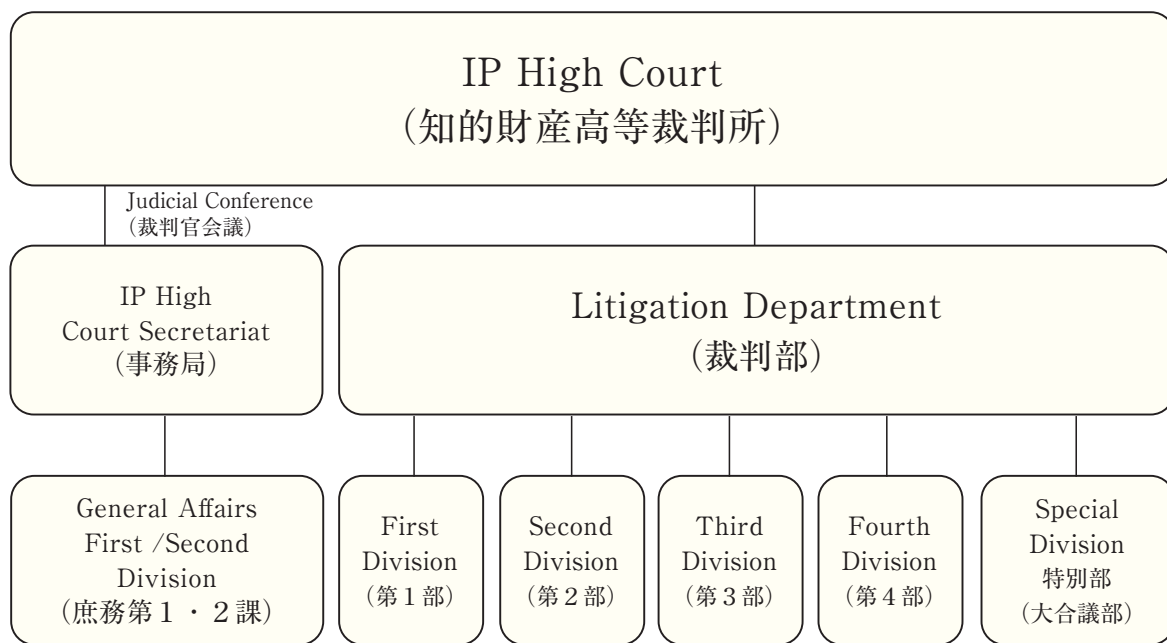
IP High Court
(知的財産高等裁判所)

Judicial Conference
(裁判官会議)

IP High Court Secretariat
(事務局)

Litigation Department
(裁判部)

General Affairs First /Second Division
(庶務第1・2課)

First Division
(第1部)

Second Division
(第2部)

Third Division
(第3部)

Fourth Division
(第4部)

Special Division
特別部
(大合議部)